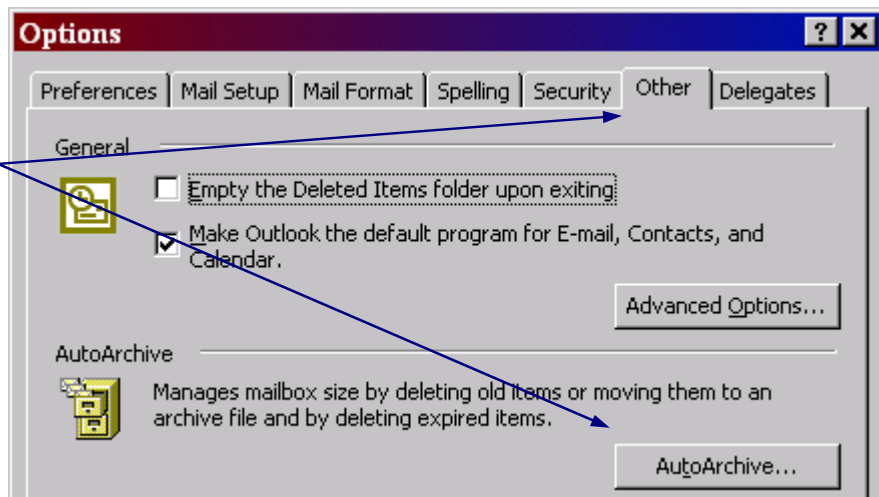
Options

?

X

Preferences | Mail Setup | Mail Format | Spelling | Security | Other | Delegates

General

Empty the Deleted Items folder upon exiting

Make Outlook the default program for E-mail, Contacts, and Calendar.

Advanced Options...

AutoArchive

Manages mailbox size by deleting old items or moving them to an archive file and by deleting expired items.

AutoArchive...